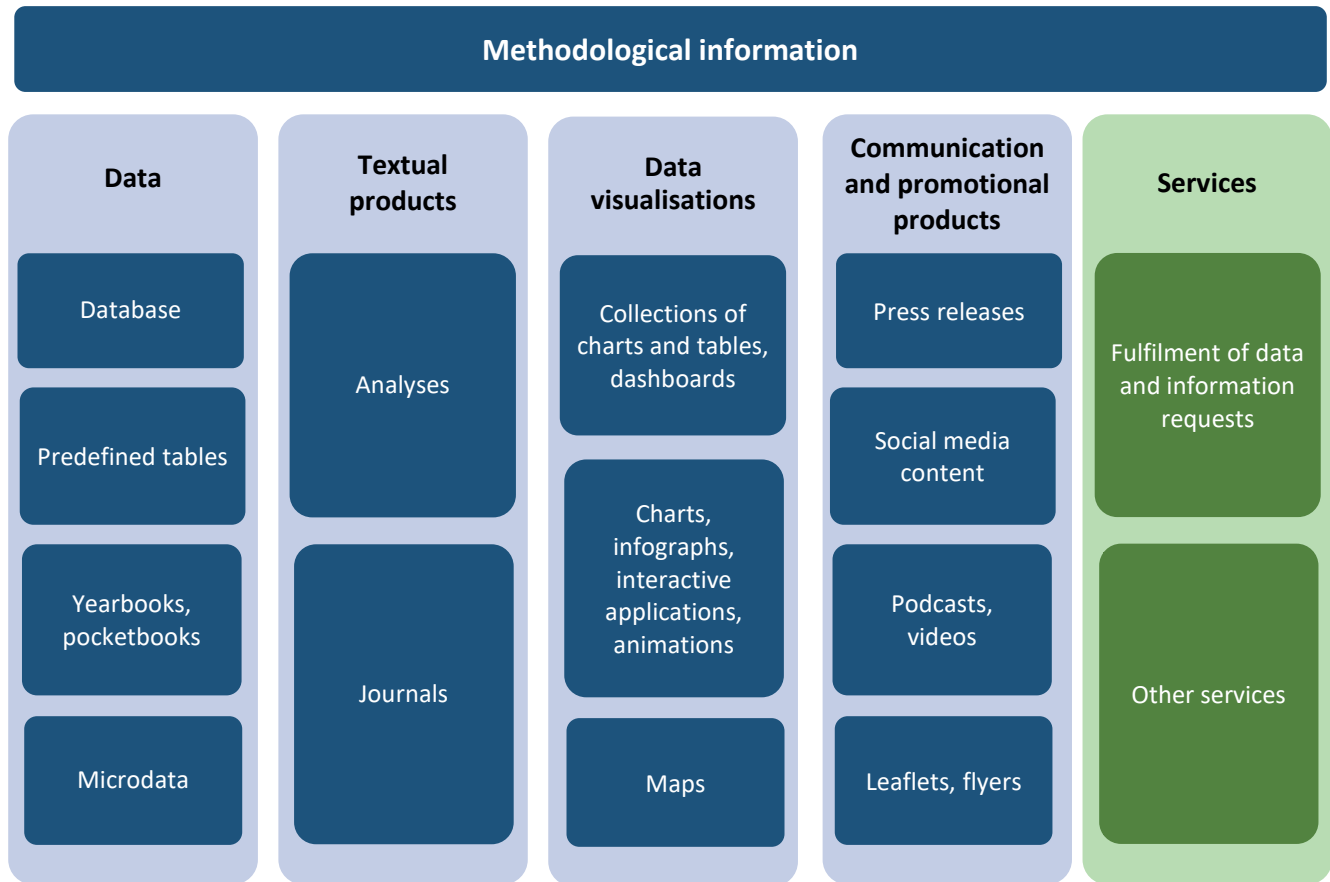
Methodological information

Data

Database

Predefined tables

Yearbooks, pocketbooks

Microdata

Textual products

Analyses

Journals

Data visualisations

Collections of charts and tables, dashboards

Charts, infographs, interactive applications, animations

Maps

Communication and promotional products

Press releases

Social media content

Podcasts, videos

Leaflets, flyers

Services

Fulfilment of data and information requests

Other services